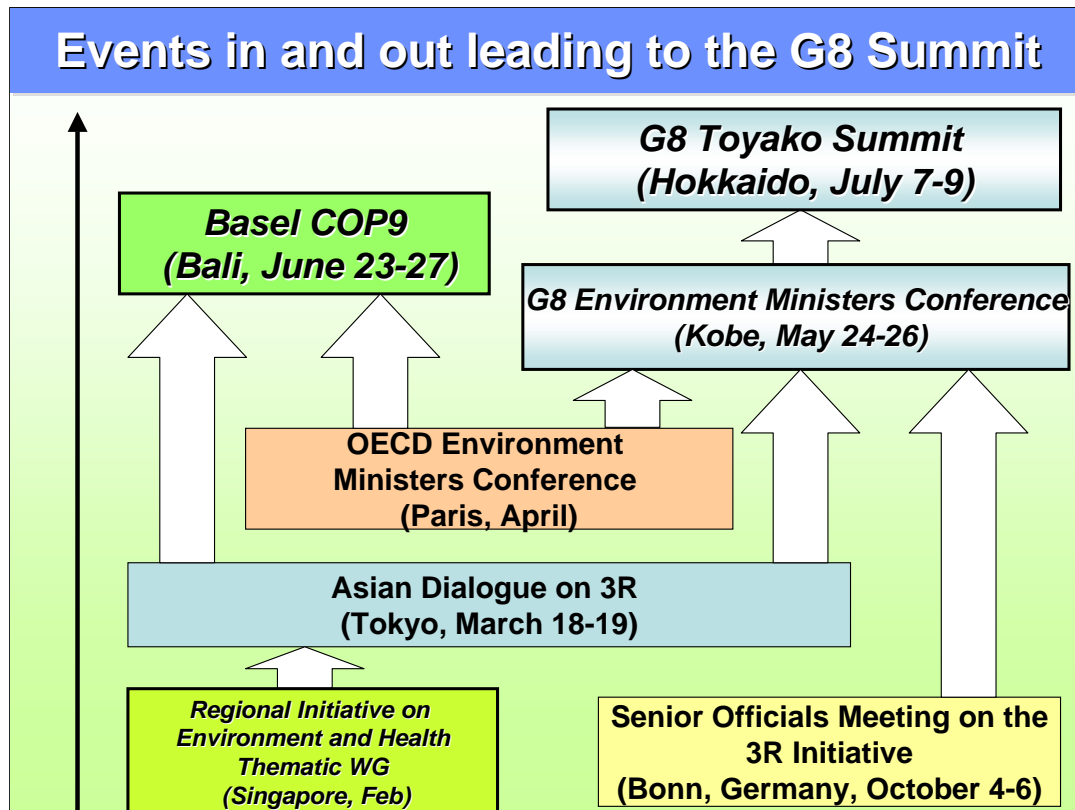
Events in and out leading to the G8 Summit

G8 Toyako Summit
(Hokkaido, July 7-9)

Basel COP9
(Bali, June 23-27)

G8 Environment Ministers Conference
(Kobe, May 24-26)

OECD Environment Ministers Conference
(Paris, April)

Asian Dialogue on 3R
(Tokyo, March 18-19)

Regional Initiative on Environment and Health Thematic WG
(Singapore, Feb)

Senior Officials Meeting on the 3R Initiative
(Bonn, Germany, October 4-6)